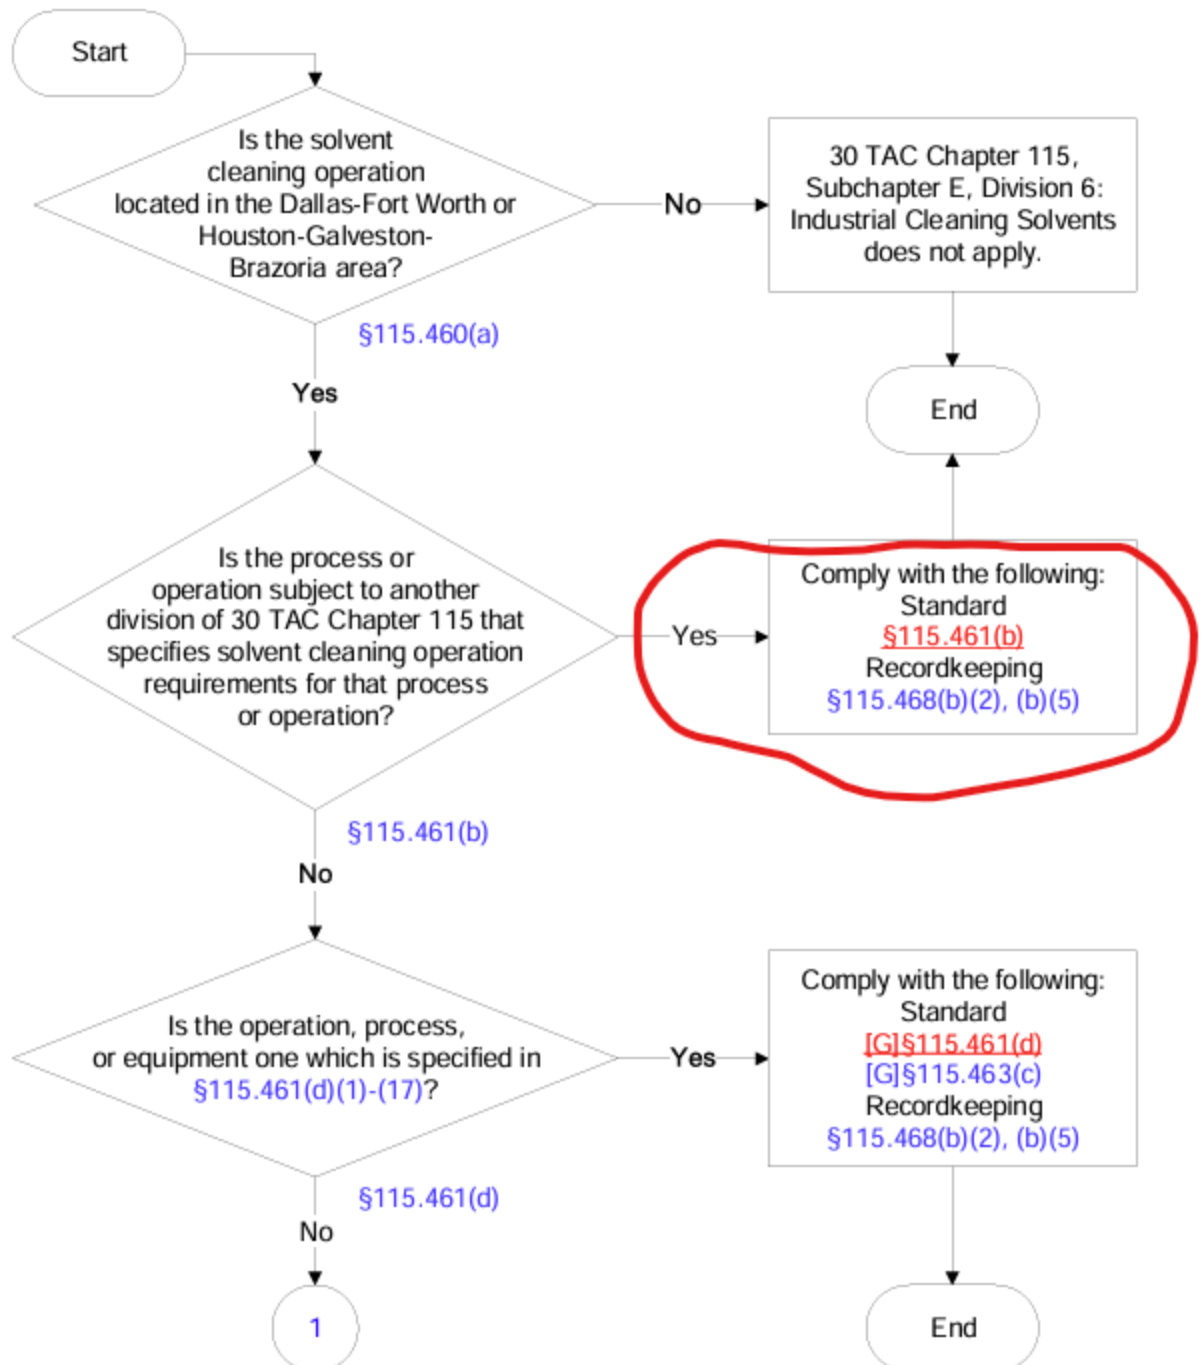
Start

Is the solvent cleaning operation located in the Dallas-Fort Worth or Houston-Galveston-Brazoria area?

No

30 TAC Chapter 115, Subchapter E, Division 6: Industrial Cleaning Solvents does not apply.

End

§115.460(a)

Yes

Is the process or operation subject to another division of 30 TAC Chapter 115 that specifies solvent cleaning operation requirements for that process or operation?

Yes

Comply with the following:
Standard
§115.461(b)
Recordkeeping
§115.468(b)(2), (b)(5)

End

§115.461(b)

No

Is the operation, process, or equipment one which is specified in §115.461(d)(1)-(17)?

Yes

Comply with the following:
Standard
[G]§115.461(d)
[G]§115.463(c)
Recordkeeping
§115.468(b)(2), (b)(5)

§115.461(d)

No

1

End